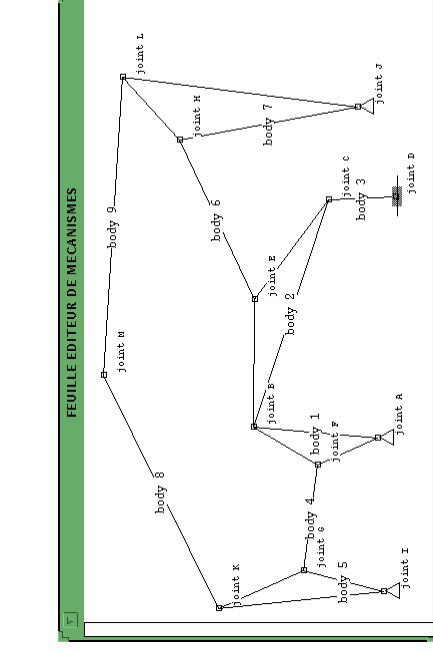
FEUILLE EDITEUR DE MECANISMES

joint L

joint J

joint M

body 7

body 9

joint C

joint D

body 3

body 6

joint E

body 2

joint N

body 1

joint B

joint F

joint A

body 8

body 4

joint G

joint K

body 5

joint I